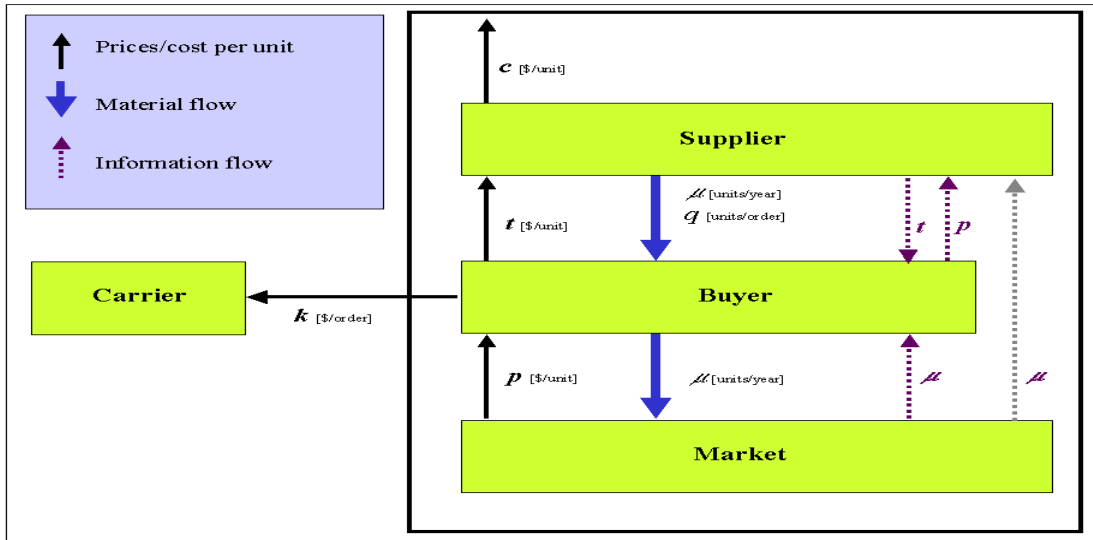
Prices/cost per unit

Material flow

Information flow

$c$ [\$/unit]

Supplier

$t$ [\$/unit]

$\mu$ [units/year]

$q$ [units/order]

$t$

$p$

Carrier

$k$ [\$/order]

Buyer

$p$ [\$/unit]

$\mu$ [units/year]

$\mu$

$\mu$

Market